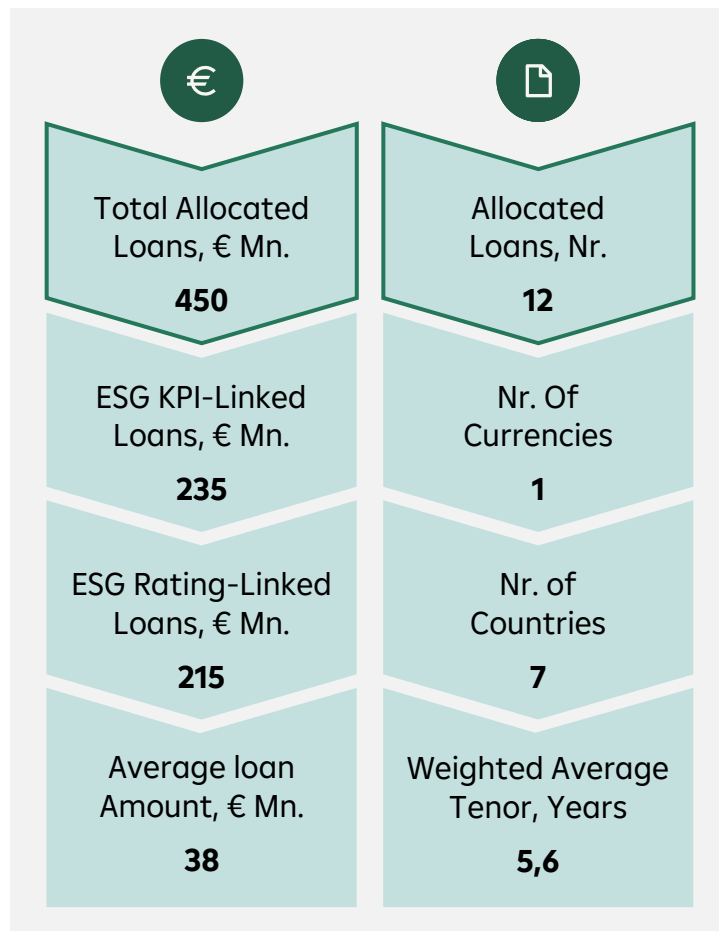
€

Total Allocated Loans, € Mn.

450

ESG KPI-Linked Loans, € Mn.

235

ESG Rating-Linked Loans, € Mn.

215

Average loan Amount, € Mn.

38

Allocated Loans, Nr.

12

Nr. Of Currencies

1

Nr. of Countries

7

Weighted Average Tenor, Years

5,6